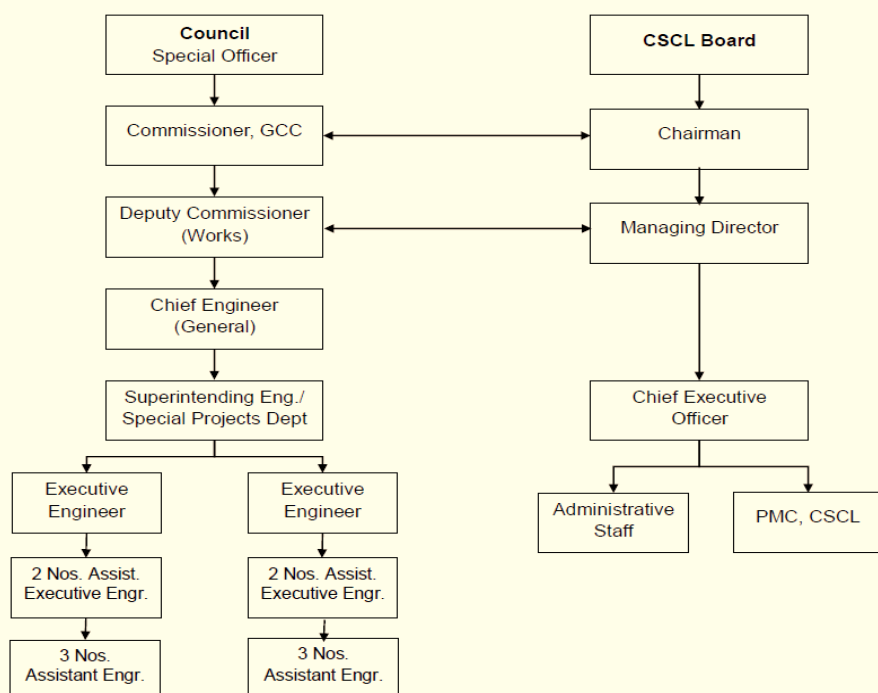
Council
Special Officer

Commissioner, GCC

Deputy Commissioner
(Works)

Chief Engineer
(General)

Superintending Eng./
Special Projects Dept

Executive
Engineer

2 Nos. Assist.
Executive Engr.

3 Nos.
Assistant Engr.

Executive
Engineer

2 Nos. Assist.
Executive Engr.

3 Nos.
Assistant Engr.

CSCL Board

Chairman

Managing Director

Chief Executive
Officer

Administrative
Staff

PMC, CSCL